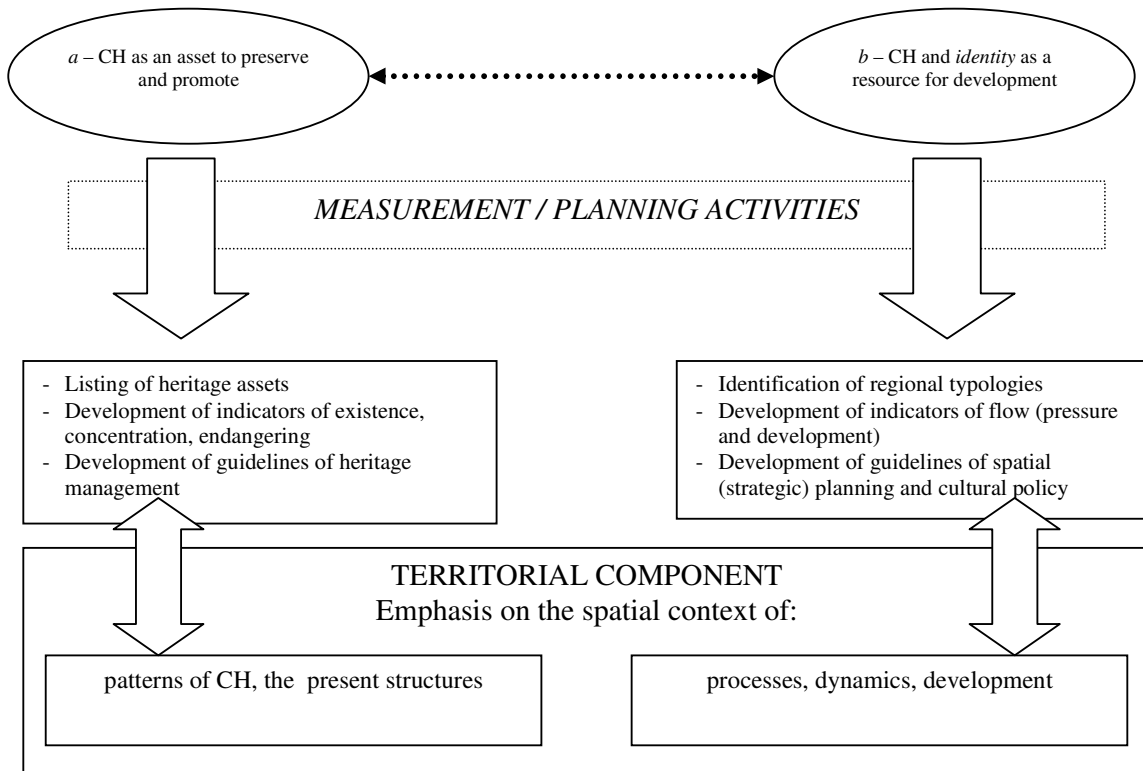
*a* – CH as an asset to preserve and promote

*b* – CH and *identity* as a resource for development

*MEASUREMENT / PLANNING ACTIVITIES*

- Listing of heritage assets
- Development of indicators of existence, concentration, endangering
- Development of guidelines of heritage management

- Identification of regional typologies
- Development of indicators of flow (pressure and development)
- Development of guidelines of spatial (strategic) planning and cultural policy

TERRITORIAL COMPONENT
Emphasis on the spatial context of:

patterns of CH, the present structures

processes, dynamics, development